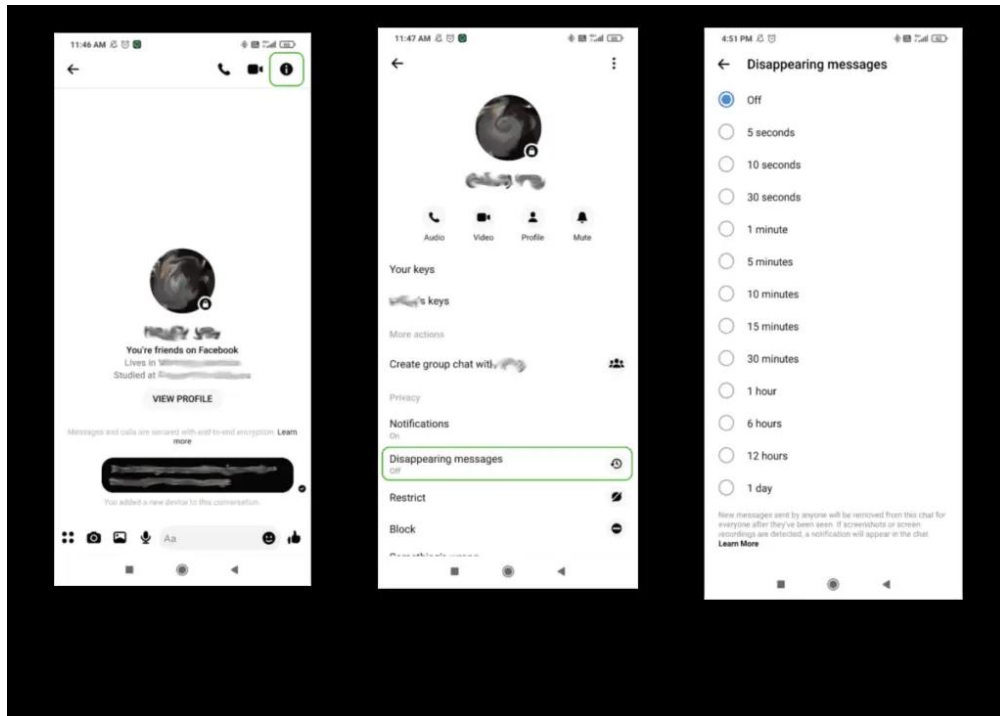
11:46 AM

You're friends on Facebook
Lives in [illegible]
Studied at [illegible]

VIEW PROFILE

Messages and calls are secured with end-to-end encryption. Learn more

You added a new device to this conversation.

Aa

11:47 AM

Audio Video Profile Mute

Your keys

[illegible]'s keys

More actions

Create group chat with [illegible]

Privacy

Notifications
On

Disappearing messages
Off

Restrict

Block

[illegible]

4:51 PM

Disappearing messages

Off

5 seconds

10 seconds

30 seconds

1 minute

5 minutes

10 minutes

15 minutes

30 minutes

1 hour

6 hours

12 hours

1 day

New messages sent by anyone will be removed from this chat for everyone after they've been seen. If screenshots or screen recordings are detected, a notification will appear in the chat. Learn More